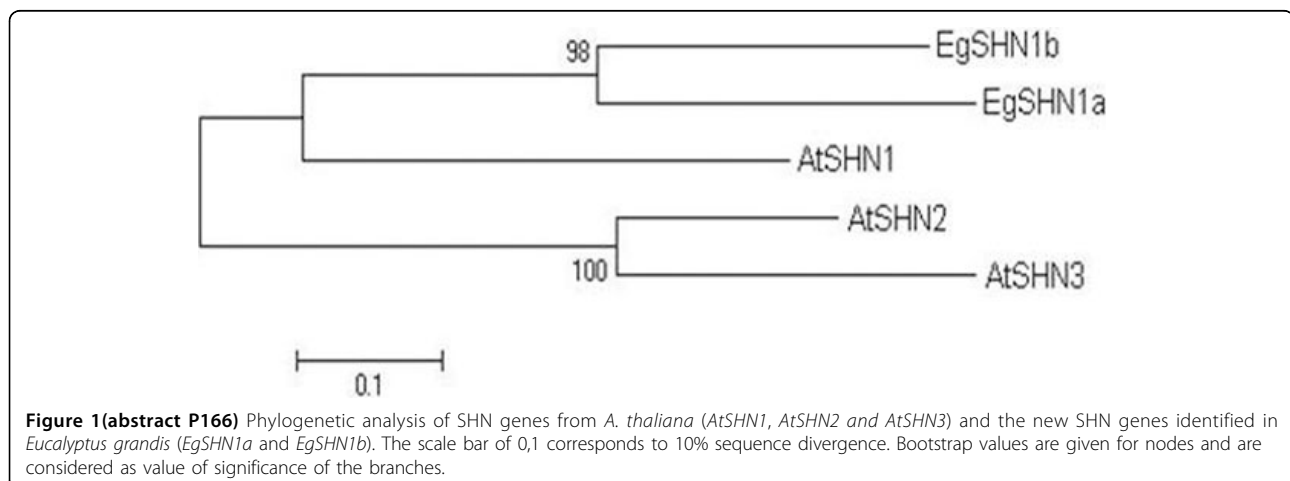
98

EgSHN1b

EgSHN1a

AtSHN1

AtSHN2

100

AtSHN3

0.1

**Figure 1(abstract P166)** Phylogenetic analysis of SHN genes from *A. thaliana* (*AtSHN1*, *AtSHN2 and AtSHN3*) and the new SHN genes identified in *Eucalyptus grandis* (*EgSHN1a* and *EgSHN1b*). The scale bar of 0,1 corresponds to 10% sequence divergence. Bootstrap values are given for nodes and are considered as value of significance of the branches.